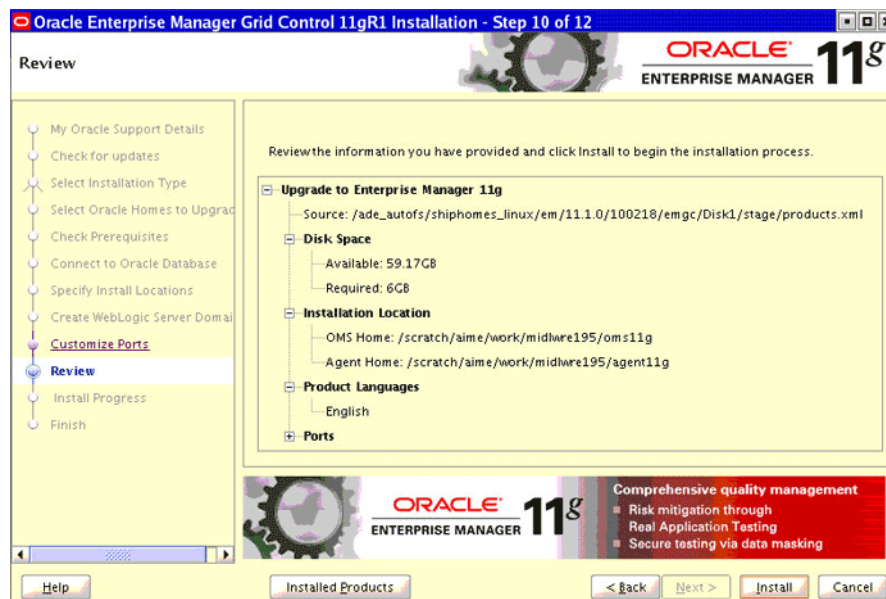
Oracle Enterprise Manager Grid Control 11gR1 Installation - Step 10 of 12

Review

ORACLE
ENTERPRISE MANAGER 11g

My Oracle Support Details
Check for updates
Select Installation Type
Select Oracle Homes to Upgrad
Check Prerequisites
Connect to Oracle Database
Specify Install Locations
Create WebLogic Server Domai
Customize Ports
Review
Install Progress
Finish

Review the information you have provided and click Install to begin the installation process.

Upgrade to Enterprise Manager 11g
Source: /ade_autofs/shiphomes_linux/em/11.1.0/100218/emgc/Disk1/stage/products.xml
Disk Space
Available: 59.17GB
Required: 6GB
Installation Location
OMS Home: /scratch/aime/work/midlwre195/oms11g
Agent Home: /scratch/aime/work/midlwre195/agent11g
Product Languages
English
Ports

ORACLE
ENTERPRISE MANAGER 11g

Comprehensive quality management
Risk mitigation through Real Application Testing
Secure testing via data masking

Help
Installed Products
< Back
Next >
Install
Cancel